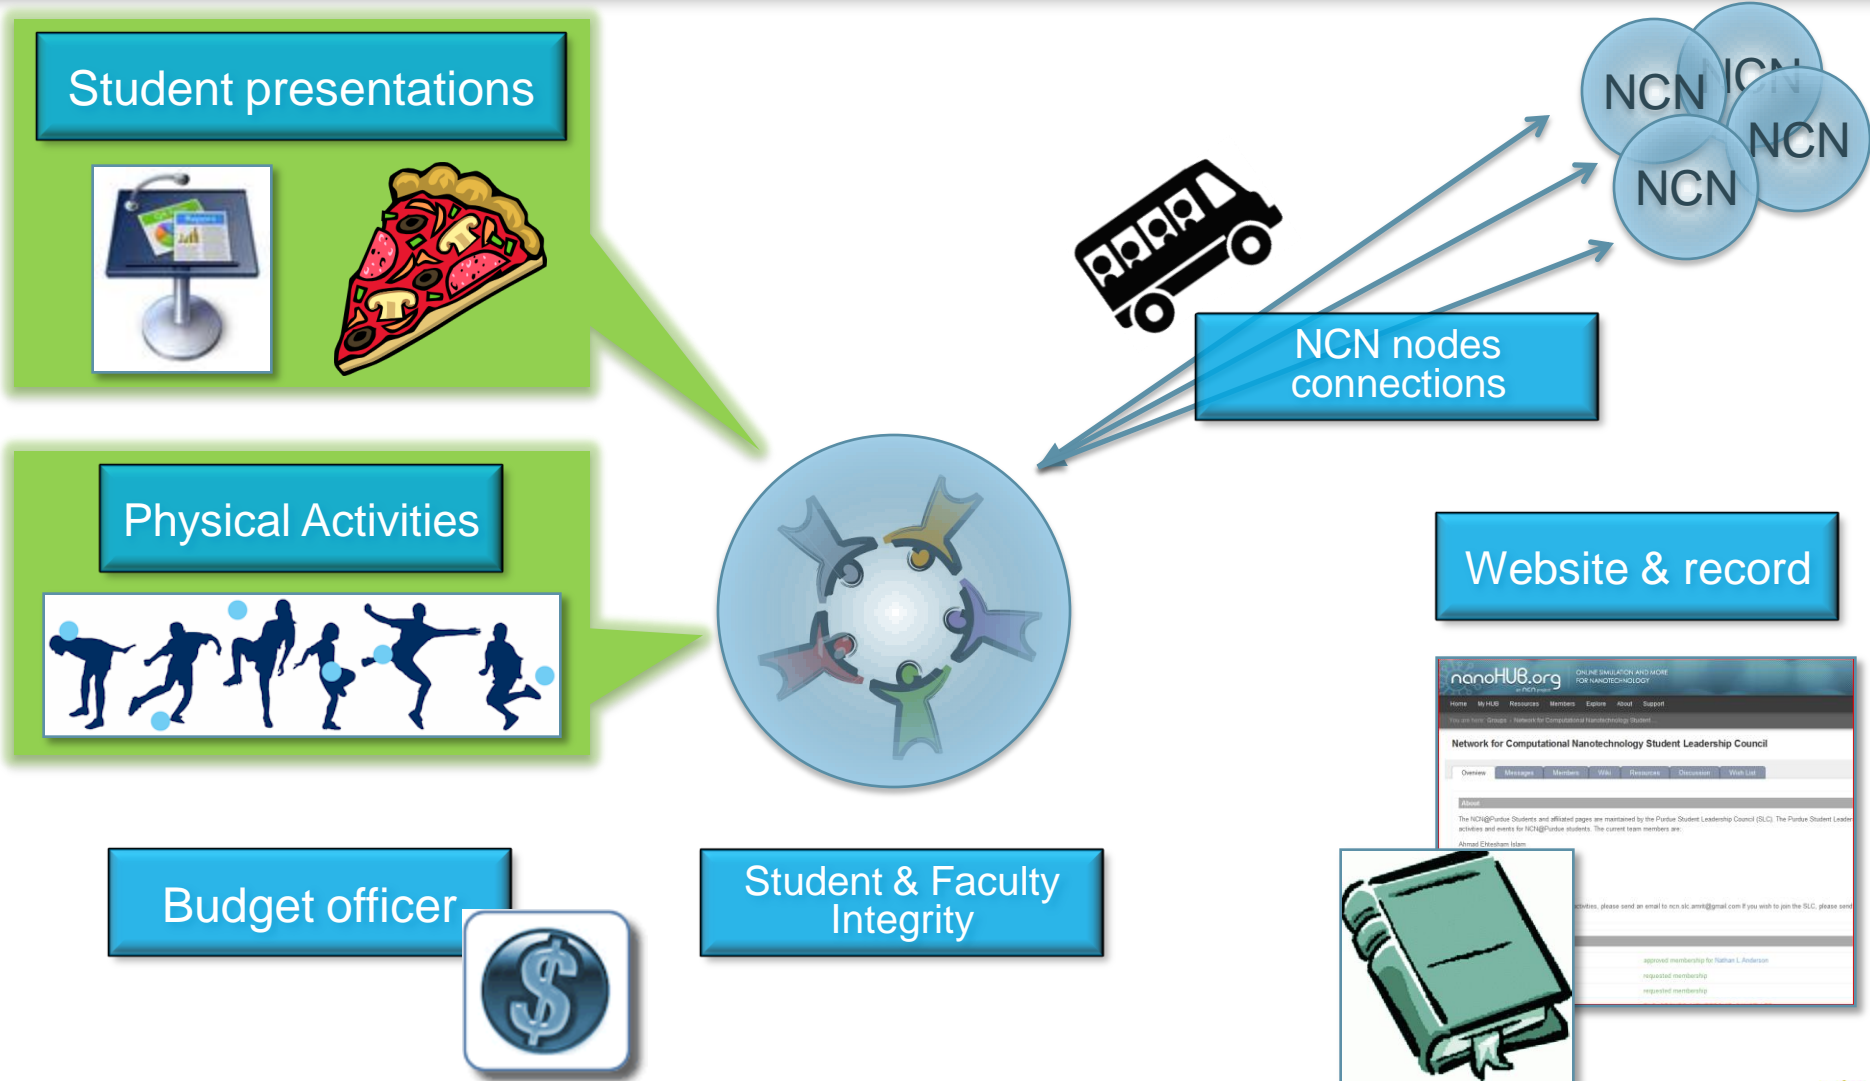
Student presentations

Physical Activities

Budget officer

Student & Faculty Integrity

NCN NCN NCN NCN

NCN nodes connections

Website & record

nanoHUB.org ONLINE SIMULATION AND MORE FOR NANOTECHNOLOGY

Home My HUB Resources Members Explore About Support

Network for Computational Nanotechnology Student Leadership Council

Overview Messages Members Wiki Resources Discussion Wish List

About

The NCN@Purdue Students and affiliated pages are maintained by the Purdue Student Leadership Council (SLC). The Purdue Student Leader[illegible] activities and events for NCN@Purdue students. The current team members are:

Ahmad Ehteshsam Islam

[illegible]ctivities, please send an email to ncn.slc.amrit@gmail.com if you wish to join the SLC, please send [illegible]

approved membership for Nathan L Anderson
requested membership
requested membership